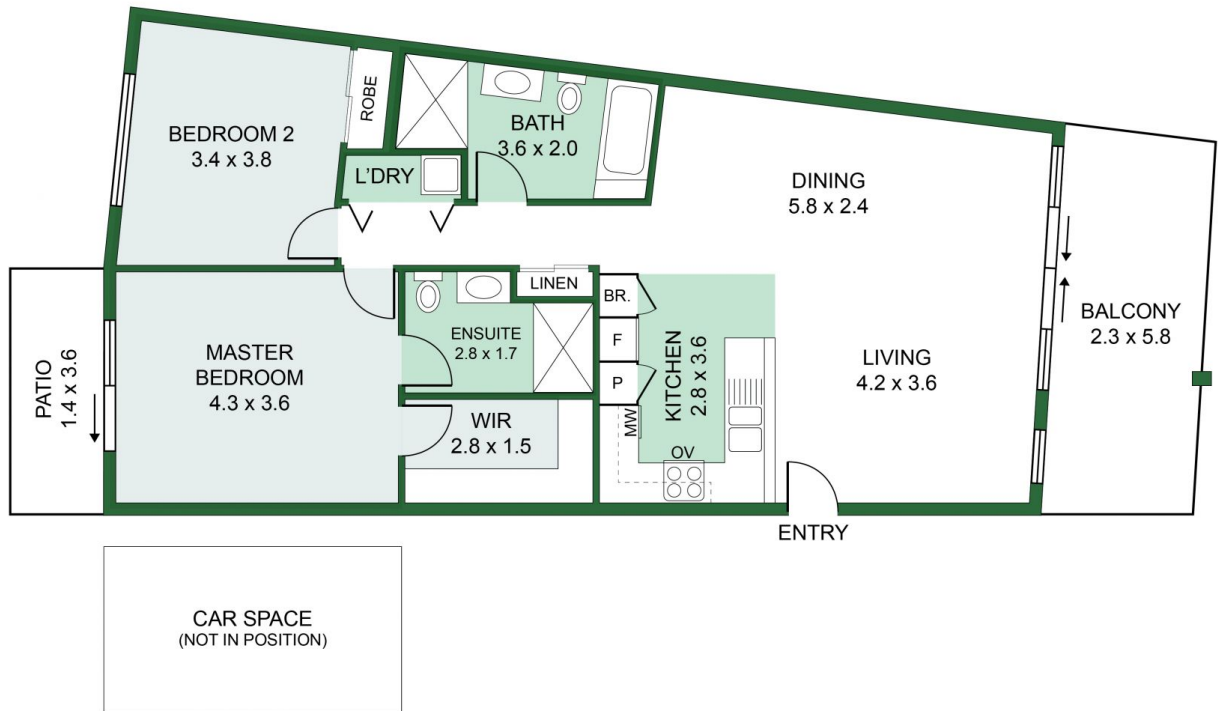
ROBE

BEDROOM 2
3.4 x 3.8

BATH
3.6 x 2.0

L'DRY

DINING
5.8 x 2.4

LINEN

BR.

F

P

MW

KITCHEN
2.8 x 3.6

OV

ENSUITE
2.8 x 1.7

MASTER BEDROOM
4.3 x 3.6

WIR
2.8 x 1.5

PATIO
1.4 x 3.6

LIVING
4.2 x 3.6

BALCONY
2.3 x 5.8

ENTRY

CAR SPACE
(NOT IN POSITION)